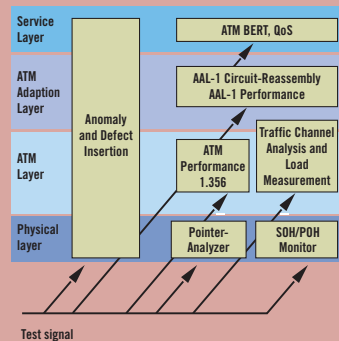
Service Layer

ATM Adaption Layer

ATM Layer

Physical layer

Anomaly and Defect Insertion

ATM BERT, QoS

AAL-1 Circuit-Reassembly
AAL-1 Performance

ATM Performance 1.356

Traffic Channel Analysis and Load Measurement

Pointer-Analyzer

SOH/POH Monitor

Test signal